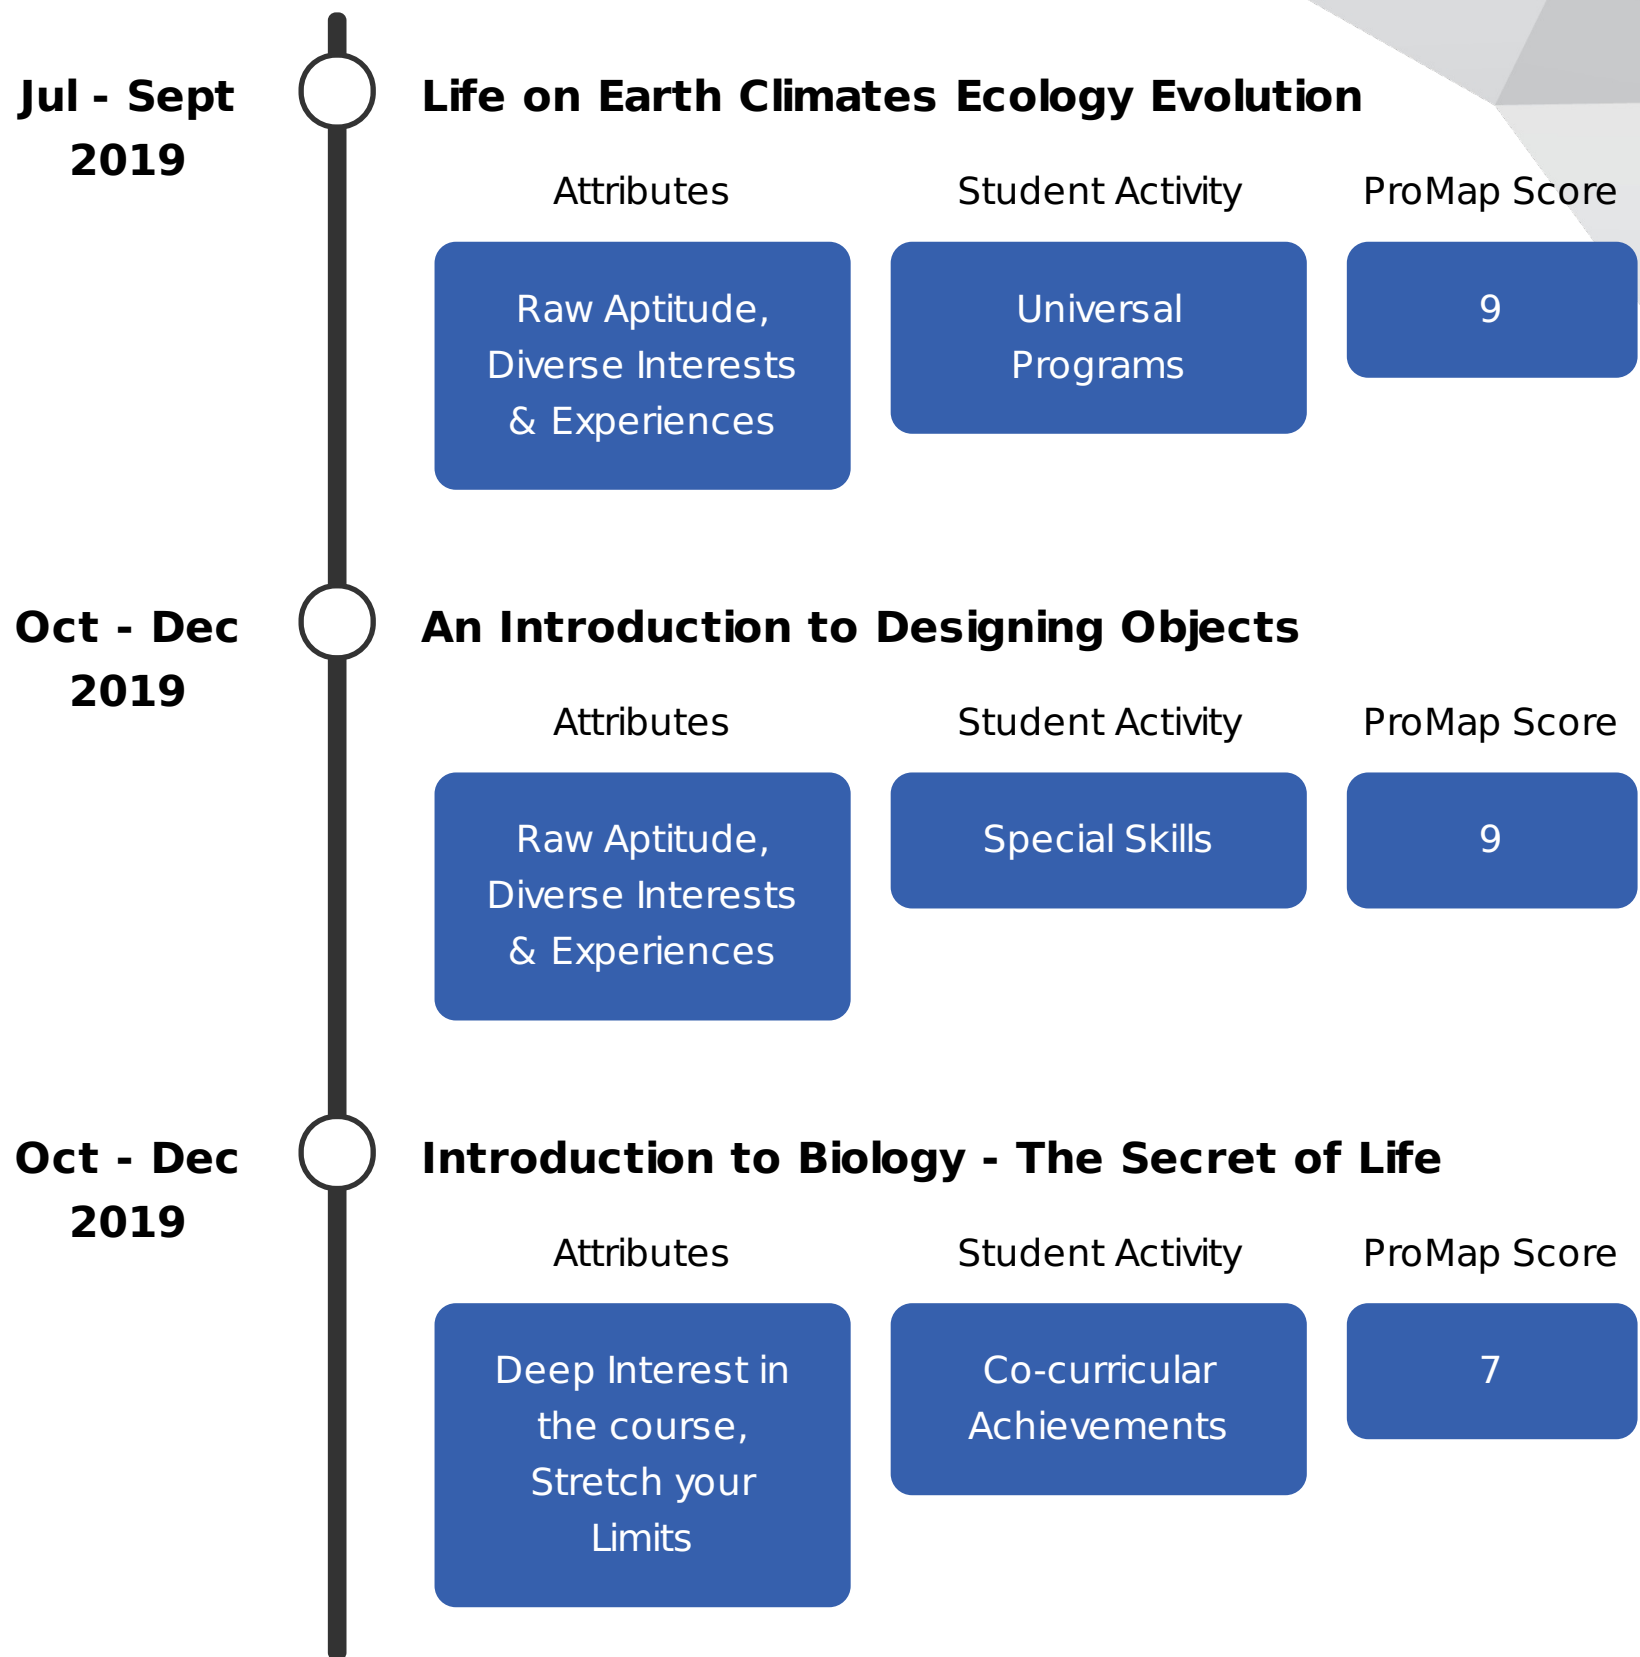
Jul - Sept 2019

Life on Earth Climates Ecology Evolution

Attributes

Student Activity

ProMap Score

Raw Aptitude, Diverse Interests & Experiences

Universal Programs

9

Oct - Dec 2019

An Introduction to Designing Objects

Attributes

Student Activity

ProMap Score

Raw Aptitude, Diverse Interests & Experiences

Special Skills

9

Oct - Dec 2019

Introduction to Biology - The Secret of Life

Attributes

Student Activity

ProMap Score

Deep Interest in the course, Stretch your Limits

Co-curricular Achievements

7